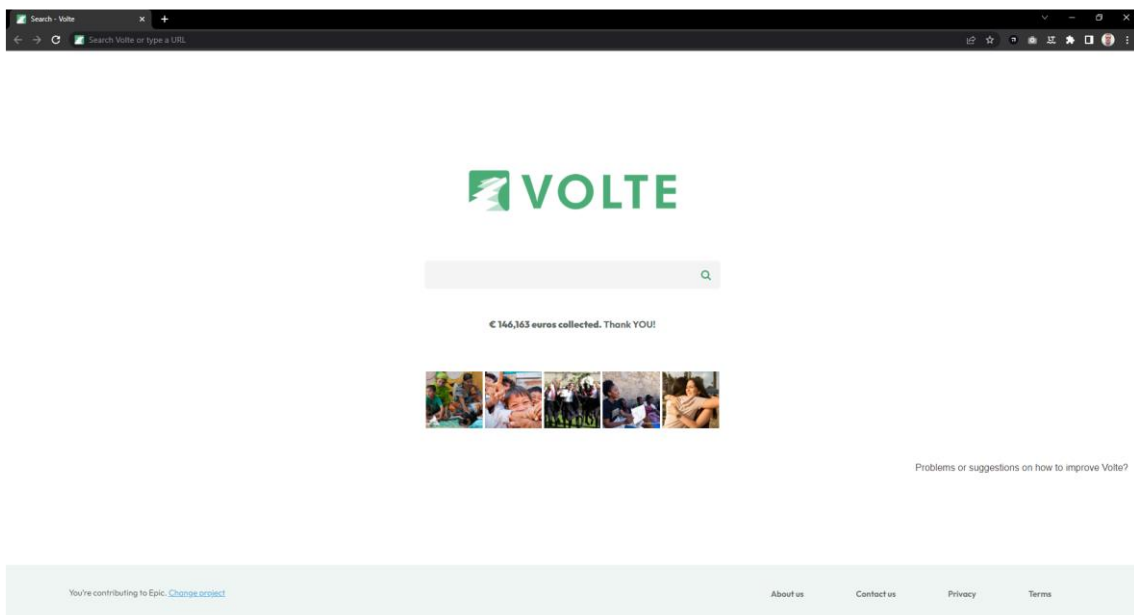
Search - Volte

Search Volte or type a URL

VOLTE

€ 146,163 euros collected. Thank YOU!

Problems or suggestions on how to improve Volte?

You're contributing to Epic. Change project

About us

Contact us

Privacy

Terms